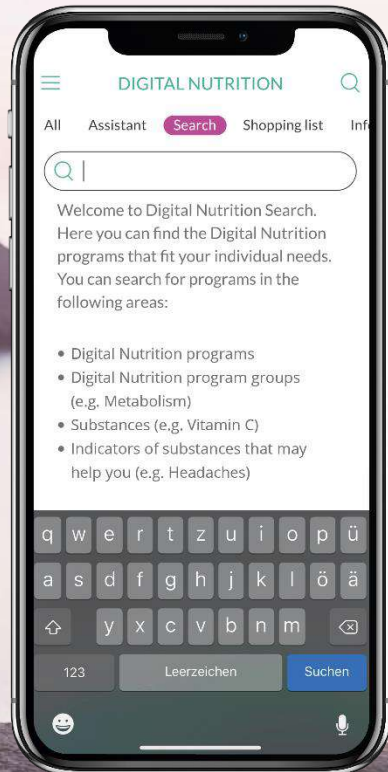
DIGITAL NUTRITION

All Assistant Search Shopping list Inf

Welcome to Digital Nutrition Search. Here you can find the Digital Nutrition programs that fit your individual needs. You can search for programs in the following areas:

• Digital Nutrition programs
• Digital Nutrition program groups (e.g. Metabolism)
• Substances (e.g. Vitamin C)
• Indicators of substances that may help you (e.g. Headaches)

q w e r t z u i o p ü
a s d f g h j k l ö ä
y x c v b n m
123 Leerzeichen Suchen